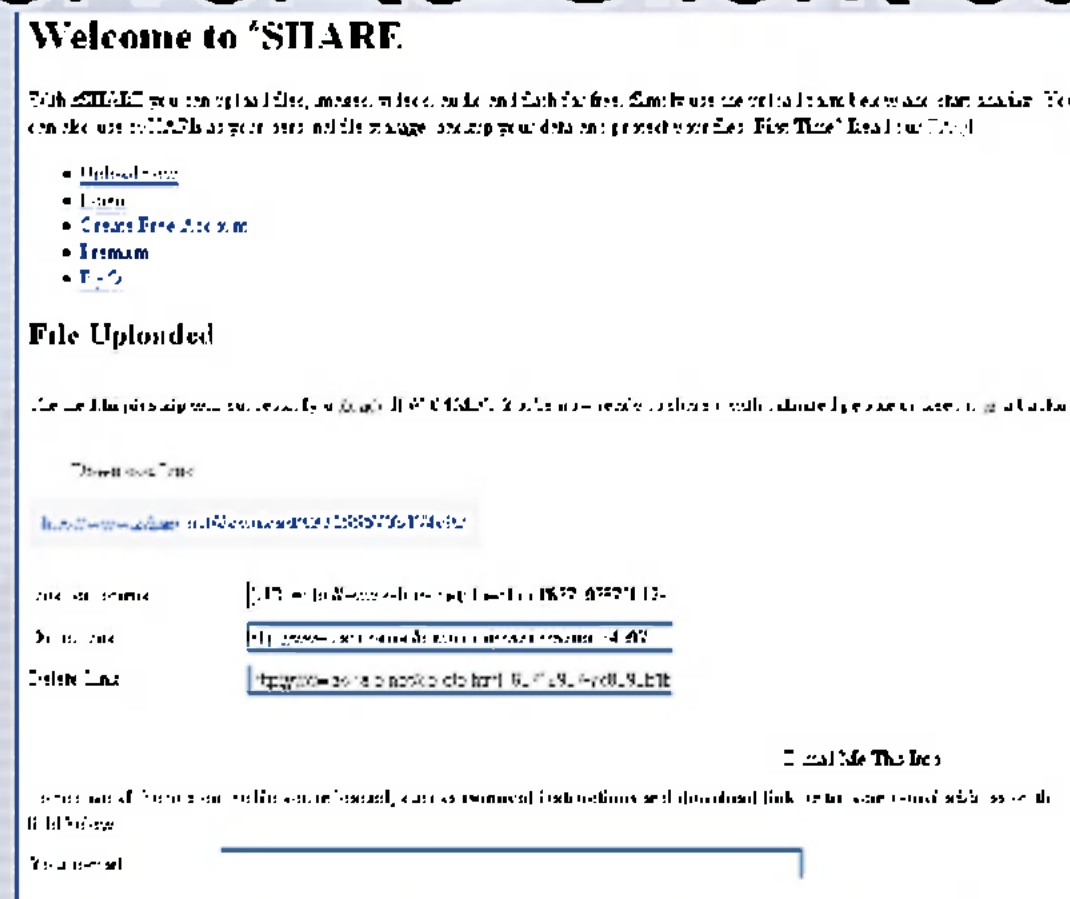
Welcome to 'SHARE

With eSHARE you can upload files, images, videos, audio and flash for free. Simply use the upload form below and start sharing. You can also use eSHARE as your personal file storage, backup your data and protect your files. First Time? Read our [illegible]

- Upload Now
- Login
- Create Free Account
- Premium
- FAQ

File Uploaded

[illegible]

Download Link

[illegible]

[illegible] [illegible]

Download Link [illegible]

Delete Link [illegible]

Email Me The Links

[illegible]

Your email